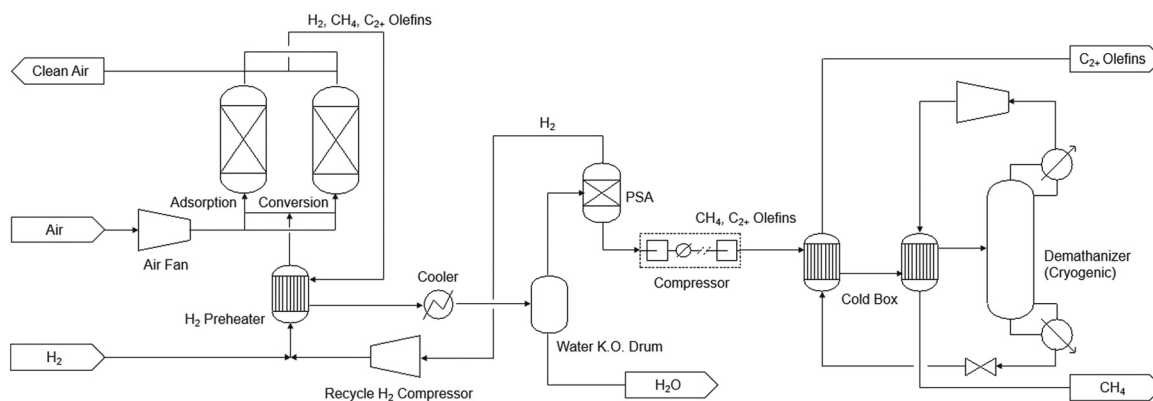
$H_2$, $CH_4$, $C_{2+}$ Olefins

Clean Air

$C_{2+}$ Olefins

$H_2$

Adsorption

Conversion

PSA

$CH_4$, $C_{2+}$ Olefins

Air

Air Fan

Demathanizer (Cryogenic)

Cooler

Compressor

Cold Box

$H_2$ Preheater

$H_2$

Water K.O. Drum

Recycle $H_2$ Compressor

$H_2O$

$CH_4$